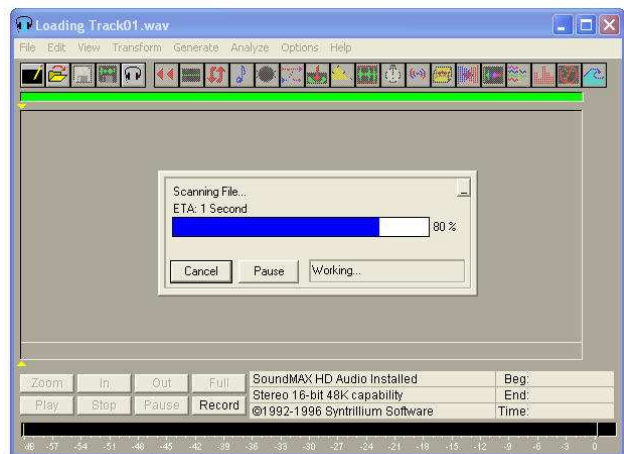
Loading Track01.wav

File Edit View Transform Generate Analyze Options Help

Scanning File...
ETA: 1 Second
80 %

Cancel Pause Working...

Zoom In Out Full
Play Stop Pause Record

SoundMAX HD Audio Installed
Stereo 16-bit 48K capability
©1992-1996 Syntrillium Software

Beg:
End:
Time:

-48 -57 -54 -51 -48 -45 -42 -39 -36 -33 -30 -27 -24 -21 -18 -15 -12 -9 -6 -3 0